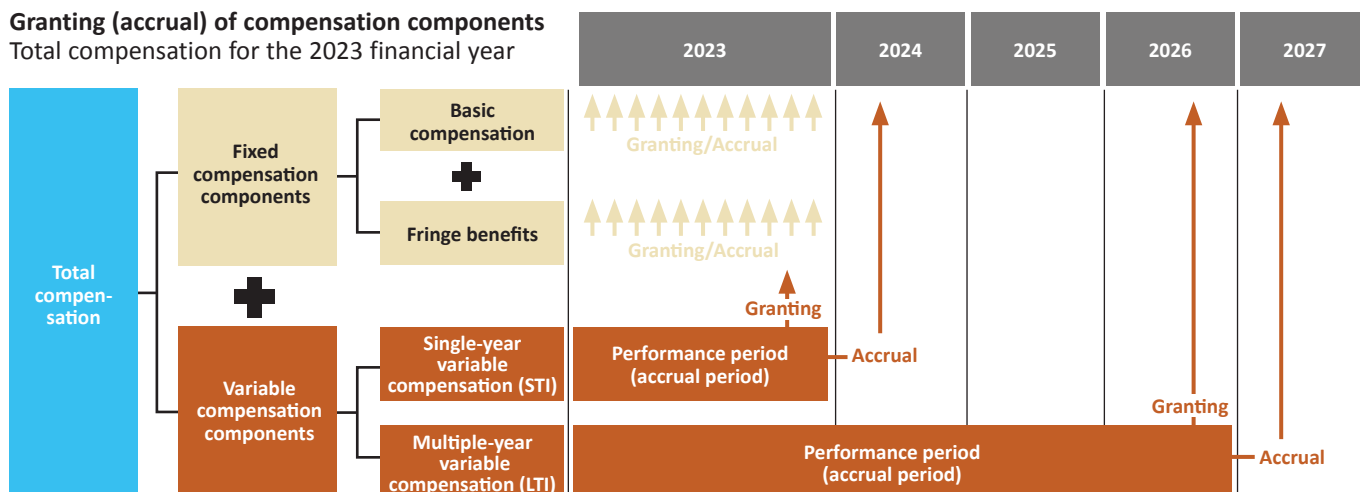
Granting (accrual) of compensation components
Total compensation for the 2023 financial year

| 2023 | 2024 | 2025 | 2026 | 2027 |
|---|---|---|---|---|

Total compensation

Fixed compensation components

Basic compensation

Granting/Accrual

Fringe benefits

Granting/Accrual

Granting

Variable compensation components

Single-year variable compensation (STI)

Performance period (accrual period)

Accrual

Granting

Multiple-year variable compensation (LTI)

Performance period (accrual period)

Accrual